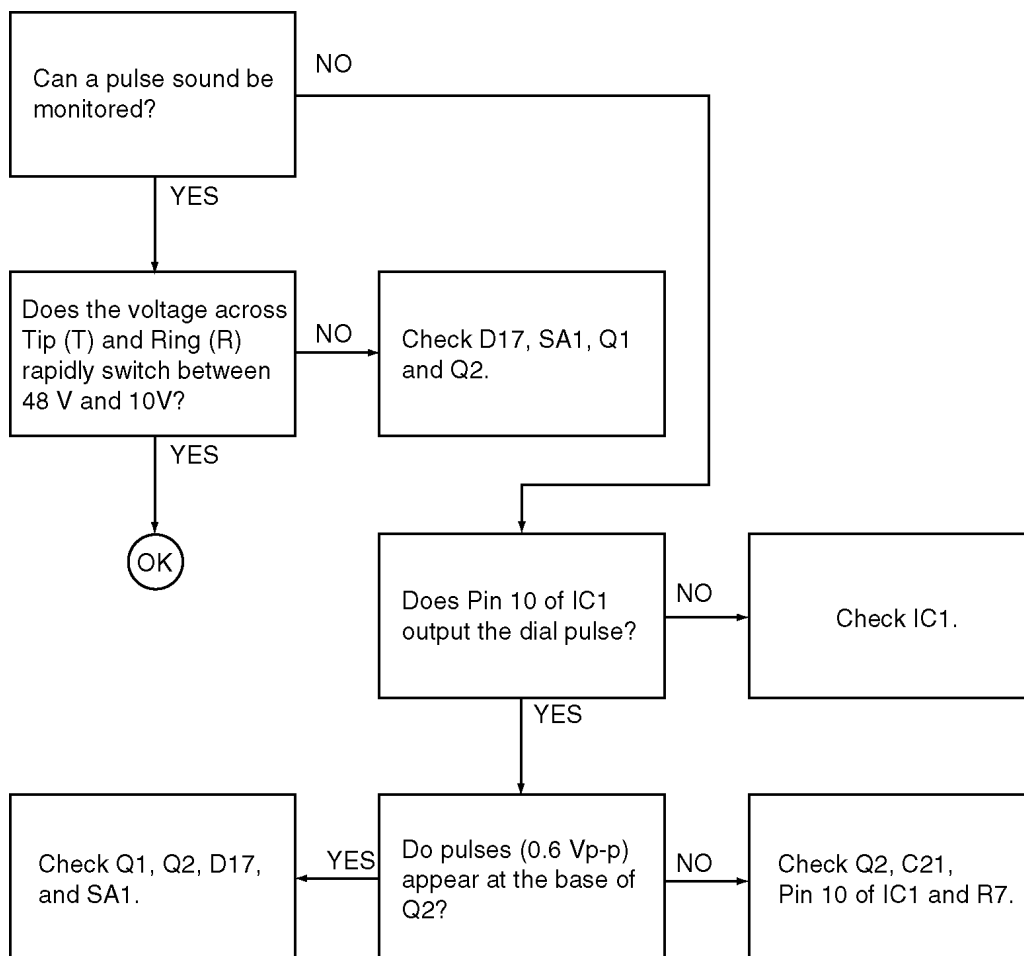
Can a pulse sound be monitored?

NO

YES

Does the voltage across Tip (T) and Ring (R) rapidly switch between 48 V and 10V?

NO

Check D17, SA1, Q1 and Q2.

YES

OK

Does Pin 10 of IC1 output the dial pulse?

NO

Check IC1.

YES

Check Q1, Q2, D17, and SA1.

YES

Do pulses (0.6 Vp-p) appear at the base of Q2?

NO

Check Q2, C21, Pin 10 of IC1 and R7.